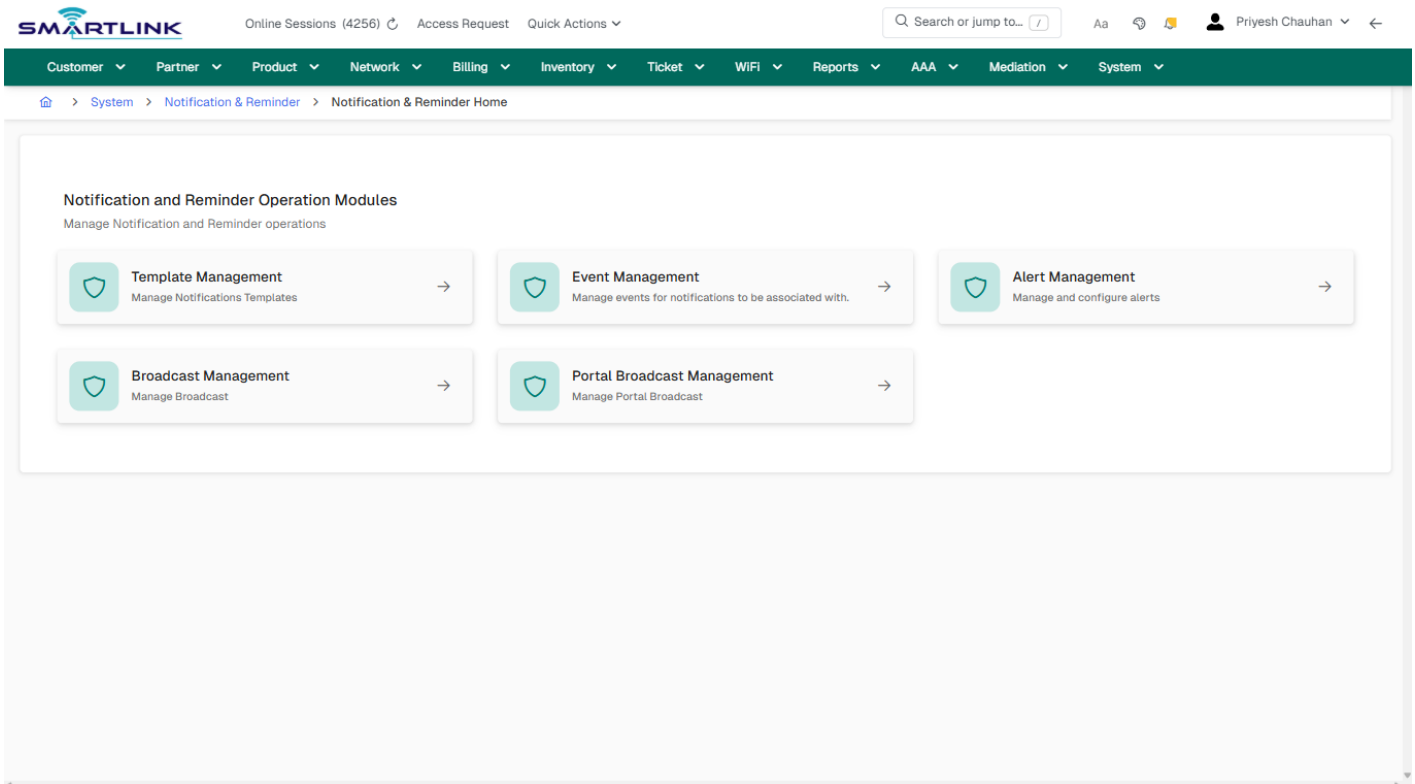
SMARTLINK

Online Sessions (4256) Access Request Quick Actions

Search or jump to... /

Aa

Priyesh Chauhan

Customer Partner Product Network Billing Inventory Ticket WiFi Reports AAA Mediation System

> System > Notification & Reminder > Notification & Reminder Home

Notification and Reminder Operation Modules

Manage Notification and Reminder operations

Template Management
Manage Notifications Templates

Event Management
Manage events for notifications to be associated with.

Alert Management
Manage and configure alerts

Broadcast Management
Manage Broadcast

Portal Broadcast Management
Manage Portal Broadcast